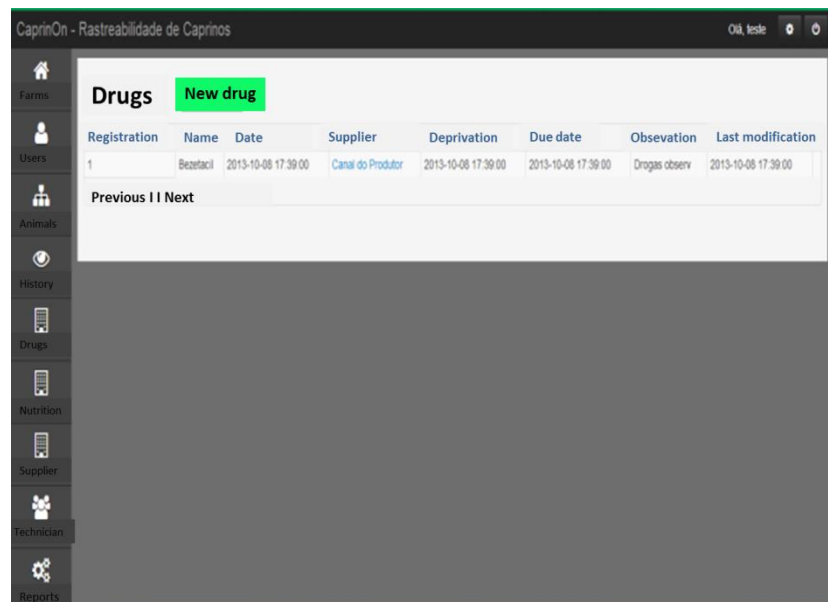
CaprinOn - Rastreabilidade de Caprinos

Olá, teste

Farms

Users

Animals

History

Drugs

Nutrition

Supplier

Technician

Reports

Drugs New drug

| Registration | Name | Date | Supplier | Deprivation | Due date | Obsevation | Last modification |
|---|---|---|---|---|---|---|---|
| 1 | Bezetacil | 2013-10-08 17:39:00 | Canal do Produtor | 2013-10-08 17:39:00 | 2013-10-08 17:39:00 | Drogas observ | 2013-10-08 17:39:00 |

Previous I I Next